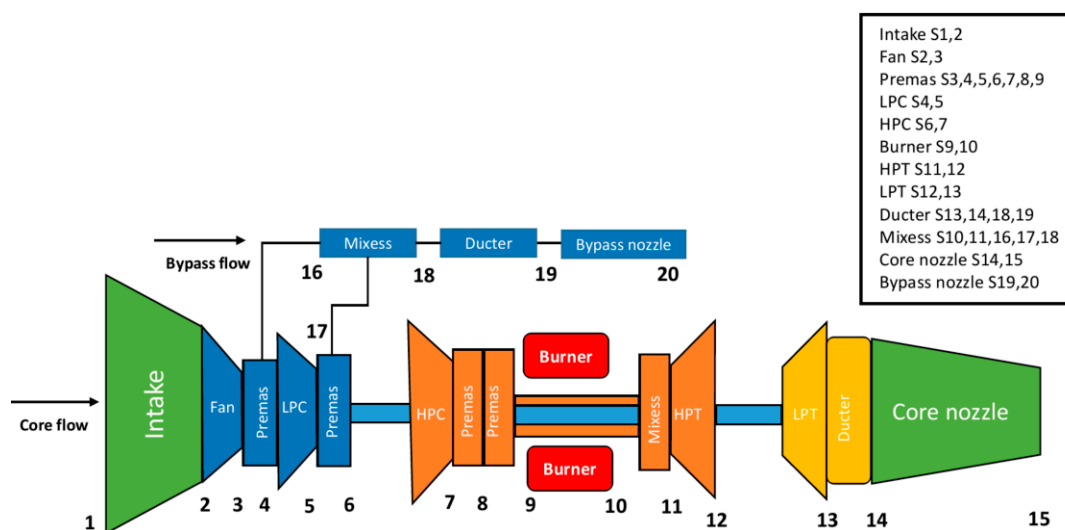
Intake S1,2
Fan S2,3
Premas S3,4,5,6,7,8,9
LPC S4,5
HPC S6,7
Burner S9,10
HPT S11,12
LPT S12,13
Ducter S13,14,18,19
Mixess S10,11,16,17,18
Core nozzle S14,15
Bypass nozzle S19,20

Bypass flow
Mixess
Ducter
Bypass nozzle
16
18
19
20
17
Core flow
Intake
Fan
Premas
LPC
Premas
HPC
Premas
Premas
Burner
Burner
Mixess
HPT
LPT
Ducter
Core nozzle
1
2
3
4
5
6
7
8
9
10
11
12
13
14
15